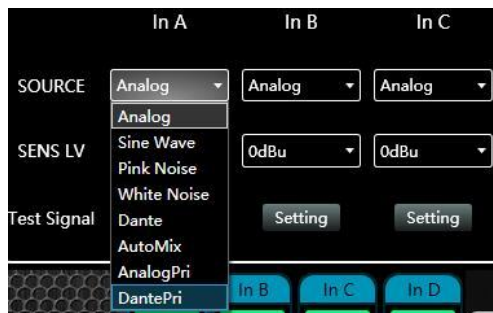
| | In A | In B | In C |
|---|---|---|---|
| SOURCE | Analog | Analog | Analog |
| SENS LV | | 0dBu | 0dBu |
| Test Signal | | Setting | Setting |

Analog
Sine Wave
Pink Noise
White Noise
Dante
AutoMix
AnalogPri
DantePri

In B In C In D